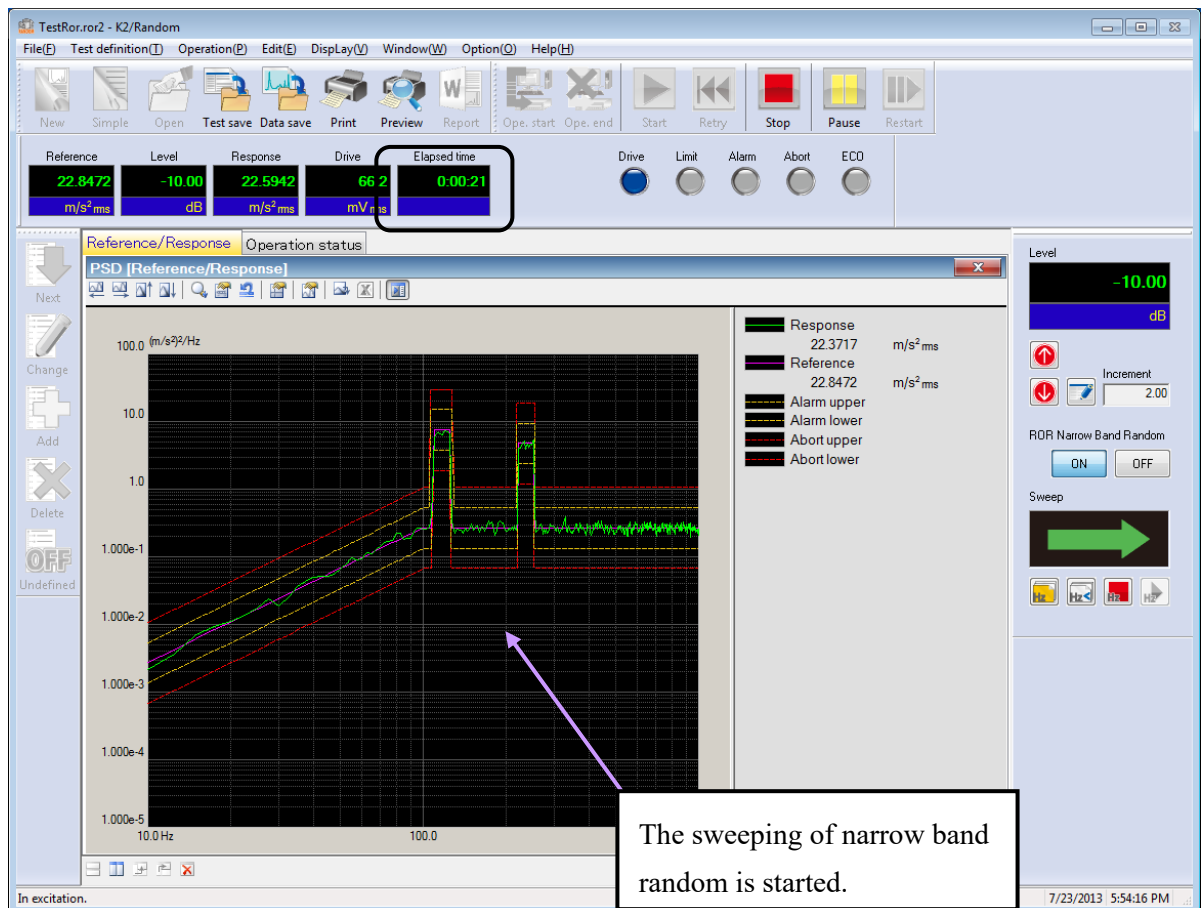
TestRor.ror2 - K2/Random

File(F) Test definition(T) Operation(P) Edit(E) DispLay(V) Window(W) Option(O) Help(H)

New Simple Open Test save Data save Print Preview Report Ope. start Ope. end Start Retry Stop Pause Restart

Reference 22.8472 $m/s^2$ rms
Level -10.00 dB
Response 22.5942 $m/s^2$ rms
Drive 66 2 mV rms
Elapsed time 0:00:21

Drive Limit Alarm Abort ECO

Next
Change
Add
Delete
OFF
Undefined

Reference/Response Operation status

PSD [Reference/Response]

100.0 $(m/s^2)^2/Hz$
10.0
1.0
1.000e-1
1.000e-2
1.000e-3
1.000e-4
1.000e-5
10.0 Hz 100.0

Response 22.3717 $m/s^2$ rms
Reference 22.8472 $m/s^2$ rms
Alarm upper
Alarm lower
Abort upper
Abort lower

Level
-10.00
dB
Increment
2.00
ROR Narrow Band Random
ON OFF
Sweep

The sweeping of narrow band random is started.

In excitation.

7/23/2013 5:54:16 PM